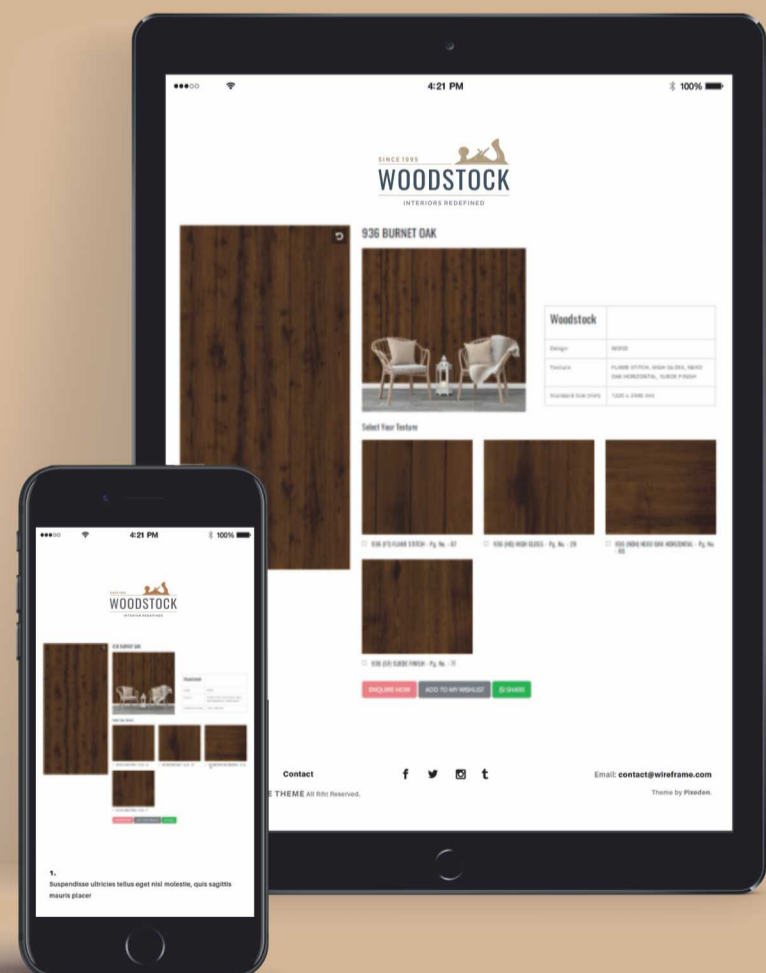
4:21 PM
100%

SINCE 1995
WOODSTOCK
INTERIORS REDEFINED

936 BURNET OAK

| Woodstock | |
|---|---|
| Design | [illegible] |
| Texture | FLAME STITCH, HIGH GLOSS, NEXO OAK HORIZONTAL, SUEDE FINISH |
| Standard Size (mm) | 1220 x 2440 mm |

Select Your Texture

936 (FS) FLAME STITCH - Pg. No. - 87
936 (HG) HIGH GLOSS - Pg. No. - 29
936 (NOH) NEXO OAK HORIZONTAL - Pg. No. - 65
936 (SF) SUEDE FINISH - Pg. No. - 11

ENQUIRE NOW
ADD TO MY WISHLIST
SHARE

Contact

E THEME All Rihts Reserved.

Email: contact@wireframe.com
Theme by Pixeden.

4:21 PM
100%
WOODSTOCK

1.
Suspendisse ultricies tellus eget nisl molestie, quis sagittis mauris placer